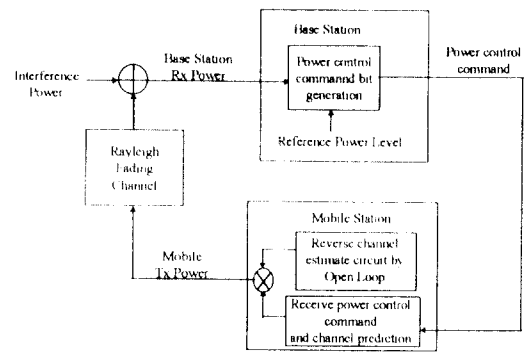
Interference Power

Base Station Rx Power

Base Station

Power control commannd bit generation

Reference Power Level

Power control command

Rayleigh Fading Channel

Mobile Station

Reverse channel estimate circuit by Open Loop

Mobile Tx Power

Receive power control command and channel prediction